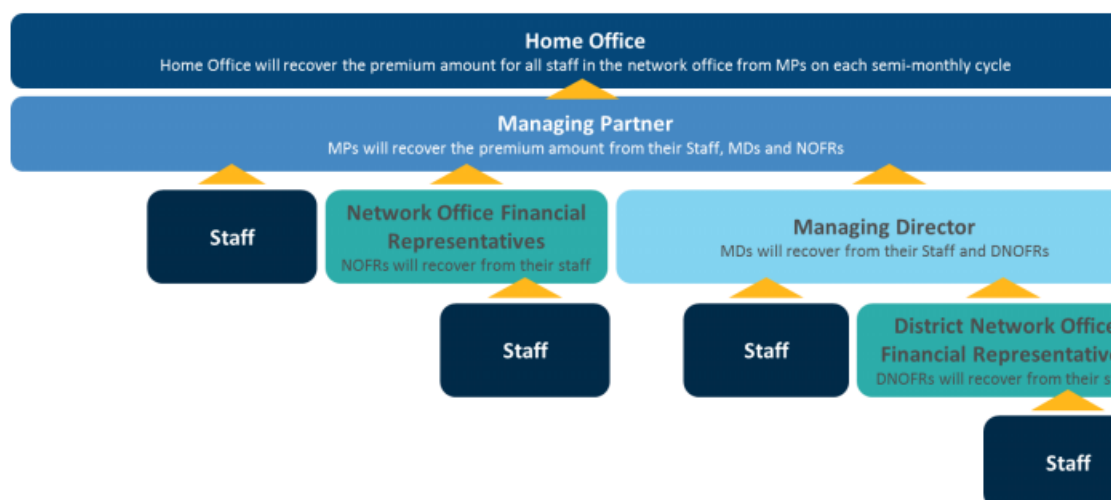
Home Office
Home Office will recover the premium amount for all staff in the network office from MPs on each semi-monthly cycle

Managing Partner
MPs will recover the premium amount from their Staff, MDs and NOFRs

Staff

Network Office Financial Representatives
NOFRs will recover from their staff

Managing Director
MDs will recover from their Staff and DNOFRs

Staff

Staff

District Network Office Financial Representativ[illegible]
DNOFRs will recover from their s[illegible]

Staff